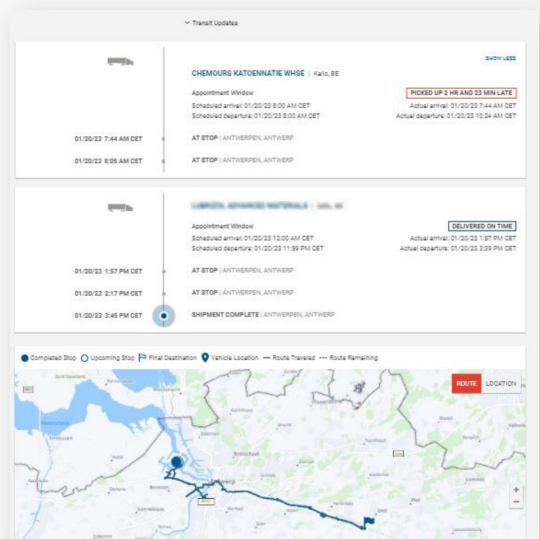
Transit Updates

SHOW LESS

CHEMOURS KATOENNATIE WHSE | Kallo, BE

Appointment Window

PICKED UP 2 HR AND 22 MIN LATE

Scheduled arrival: 01/20/23 8:00 AM CET

Actual arrival: 01/20/23 7:44 AM CET

Scheduled departure: 01/20/23 8:00 AM CET

Actual departure: 01/20/23 10:24 AM CET

01/20/23 7:44 AM CET

AT STOP | ANTWERPEN, ANTWERP

01/20/23 8:05 AM CET

AT STOP | ANTWERPEN, ANTWERP

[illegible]

Appointment Window

DELIVERED ON TIME

Scheduled arrival: 01/20/23 12:00 AM CET

Actual arrival: 01/20/23 1:57 PM CET

Scheduled departure: 01/20/23 11:59 PM CET

Actual departure: 01/20/23 3:39 PM CET

01/20/23 1:57 PM CET

AT STOP | ANTWERPEN, ANTWERP

01/20/23 2:17 PM CET

AT STOP | ANTWERPEN, ANTWERP

01/20/23 3:45 PM CET

SHIPMENT COMPLETE | ANTWERPEN, ANTWERP

Completed Stop Upcoming Stop Final Destination Vehicle Location — Route Traveled --- Route Remaining

ROUTE LOCATION

Antwerp

+
−